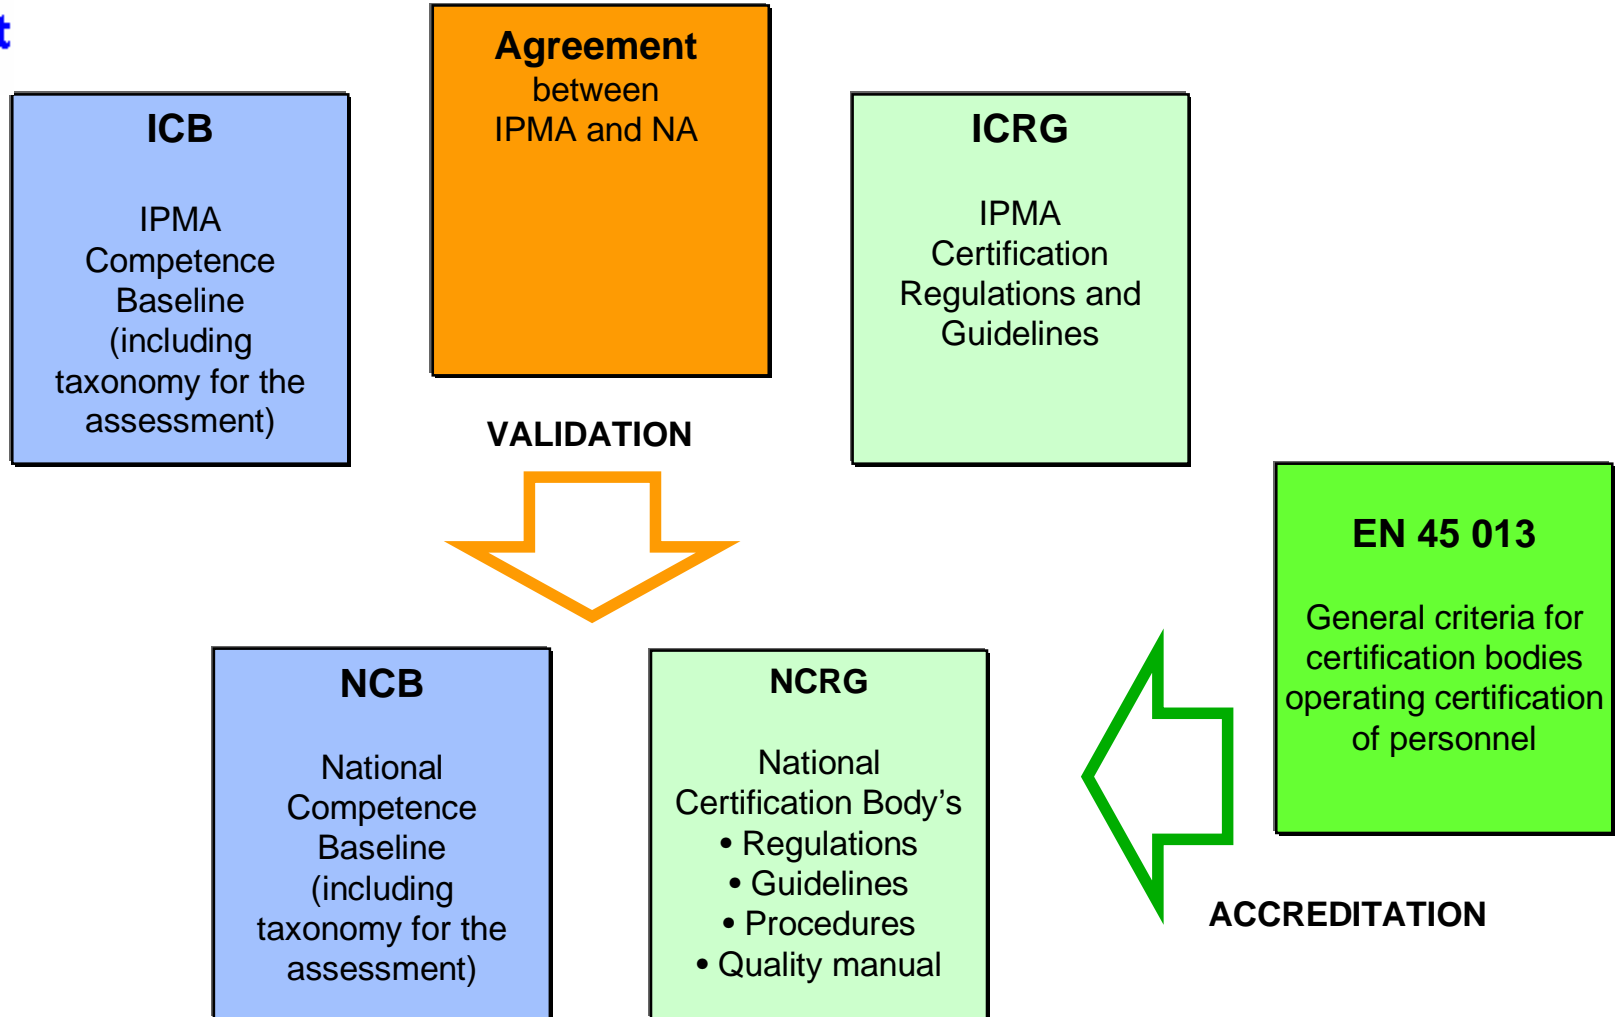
t

ICB

IPMA Competence Baseline (including taxonomy for the assessment)

Agreement
between
IPMA and NA

ICRG

IPMA Certification Regulations and Guidelines

VALIDATION

EN 45 013

General criteria for certification bodies operating certification of personnel

NCB

National Competence Baseline (including taxonomy for the assessment)

NCRG

National Certification Body's
• Regulations
• Guidelines
• Procedures
• Quality manual

ACCREDITATION